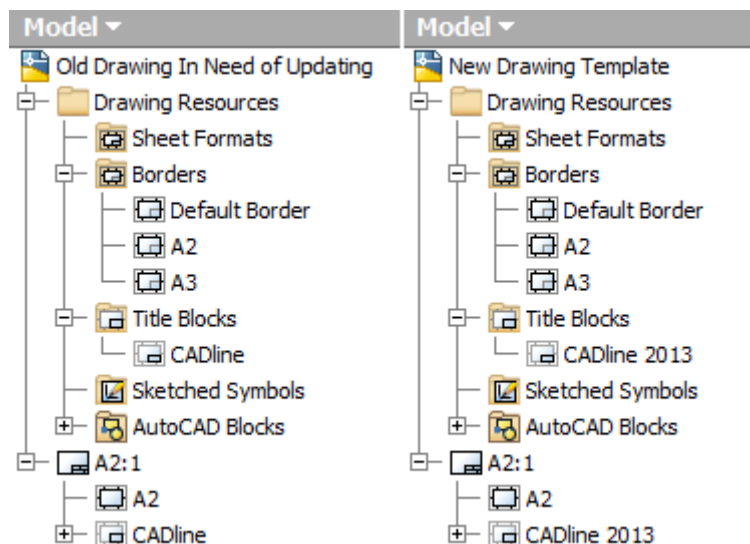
Model ▾

Old Drawing In Need of Updating
Drawing Resources
Sheet Formats
Borders
Default Border
A2
A3
Title Blocks
CADline
Sketched Symbols
AutoCAD Blocks
A2:1
A2
CADline

Model ▾

New Drawing Template
Drawing Resources
Sheet Formats
Borders
Default Border
A2
A3
Title Blocks
CADline 2013
Sketched Symbols
AutoCAD Blocks
A2:1
A2
CADline 2013